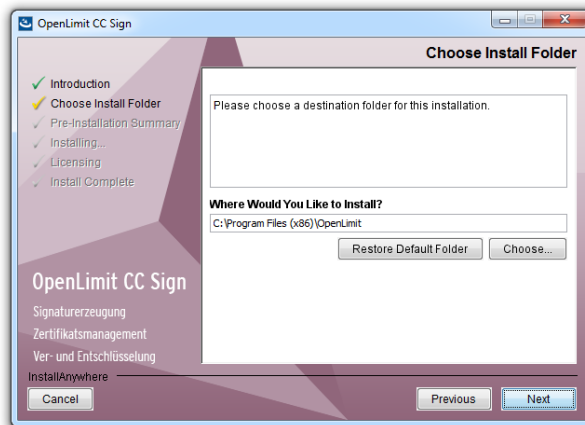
OpenLimit CC Sign

Choose Install Folder

Introduction
Choose Install Folder
Pre-Installation Summary
Installing...
Licensing
Install Complete

Please choose a destination folder for this installation.

Where Would You Like to Install?

C:\Program Files (x86)\OpenLimit

Restore Default Folder

Choose...

OpenLimit CC Sign

Signaturerzeugung

Zertifikatsmanagement

Ver- und Entschlüsselung

InstallAnywhere

Cancel

Previous

Next